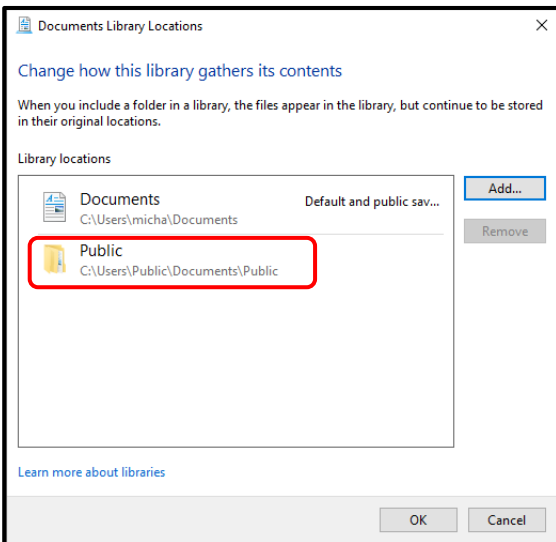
Documents Library Locations

Change how this library gathers its contents

When you include a folder in a library, the files appear in the library, but continue to be stored in their original locations.

Library locations

Documents
C:\Users\micha\Documents

Default and public sav...

Public
C:\Users\Public\Documents\Public

Add...

Remove

Learn more about libraries

OK

Cancel